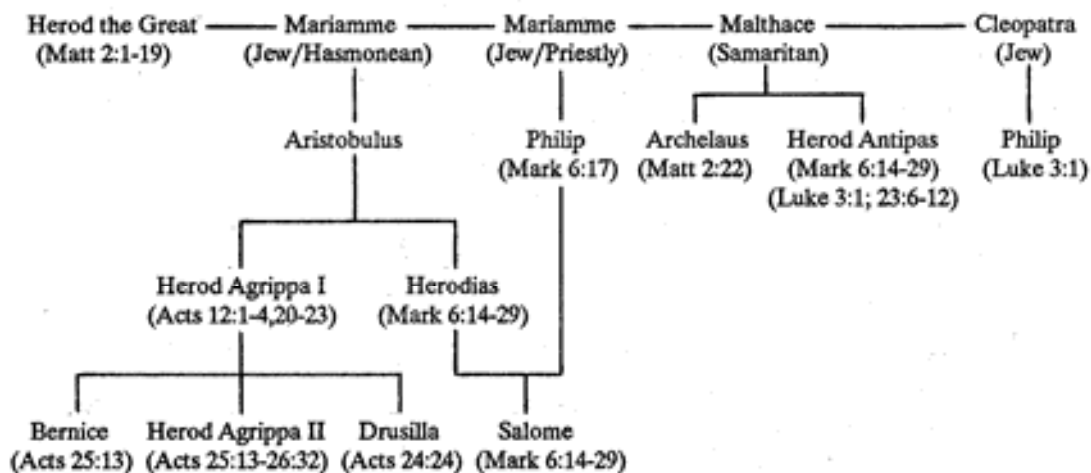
Herod the Great (Matt 2:1-19)

Mariamme (Jew/Hasmonean)

Mariamme (Jew/Priestly)

Malthace (Samaritan)

Cleopatra (Jew)

Aristobulus

Philip (Mark 6:17)

Archelaus (Matt 2:22)

Herod Antipas (Mark 6:14-29) (Luke 3:1; 23:6-12)

Philip (Luke 3:1)

Herod Agrippa I (Acts 12:1-4,20-23)

Herodias (Mark 6:14-29)

Bernice (Acts 25:13)

Herod Agrippa II (Acts 25:13-26:32)

Drusilla (Acts 24:24)

Salome (Mark 6:14-29)